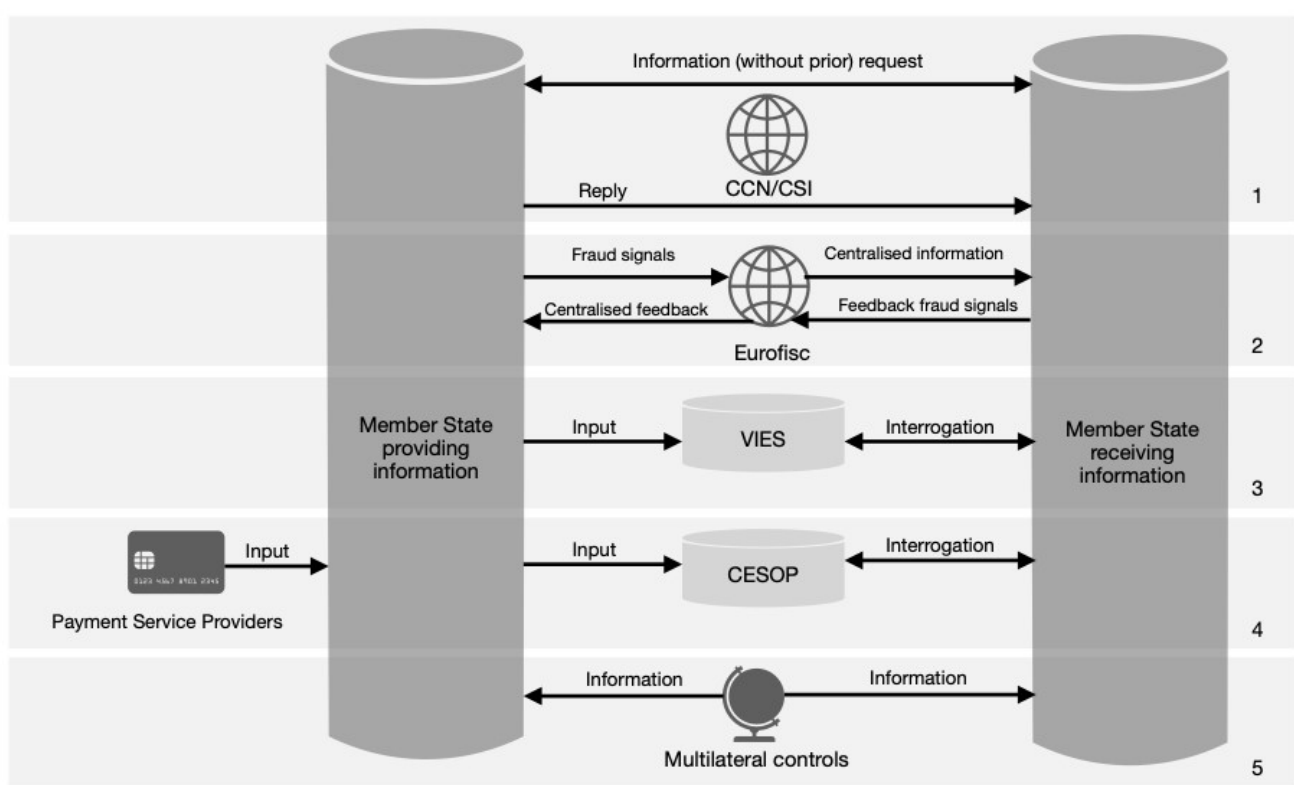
Information (without prior) request

CCN/CSI

Reply

1

Fraud signals

Centralised information

Centralised feedback

Feedback fraud signals

Eurofisc

2

Member State providing information

Input

VIES

Interrogation

Member State receiving information

3

0123 4567 8901 2345

Input

Payment Service Providers

Input

CESOP

Interrogation

4

Information

Information

Multilateral controls

5